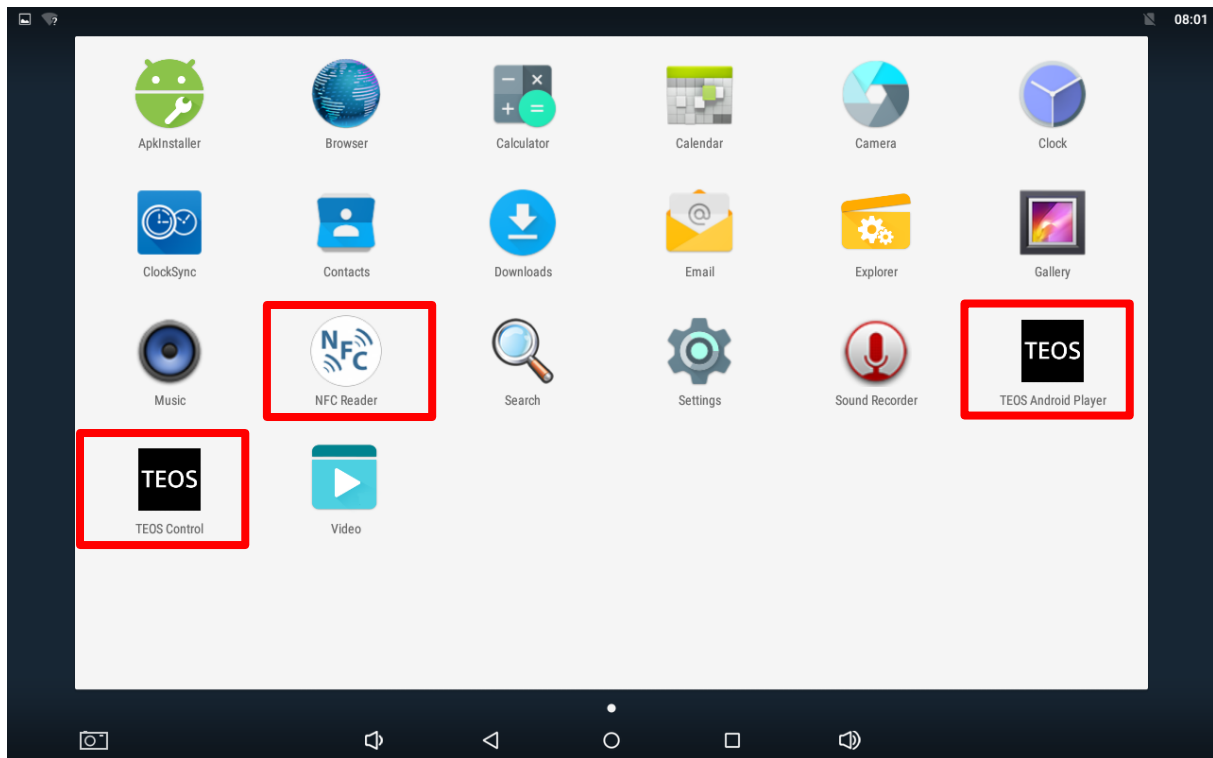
08:01

ApkInstaller
Browser
Calculator
Calendar
Camera
Clock

ClockSync
Contacts
Downloads
Email
Explorer
Gallery

Music
NFC
NFC Reader
Search
Settings
Sound Recorder
TEOS
TEOS Android Player

TEOS
TEOS Control
Video